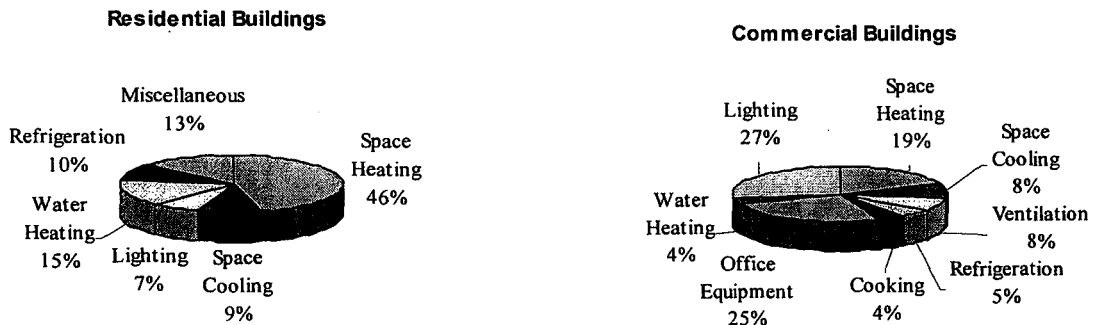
Residential Buildings

Miscellaneous 13%

Refrigeration 10%

Space Heating 46%

Water Heating 15%

Lighting 7%

Space Cooling 9%

Commercial Buildings

Lighting 27%

Space Heating 19%

Space Cooling 8%

Ventilation 8%

Water Heating 4%

Office Equipment 25%

Cooking 4%

Refrigeration 5%